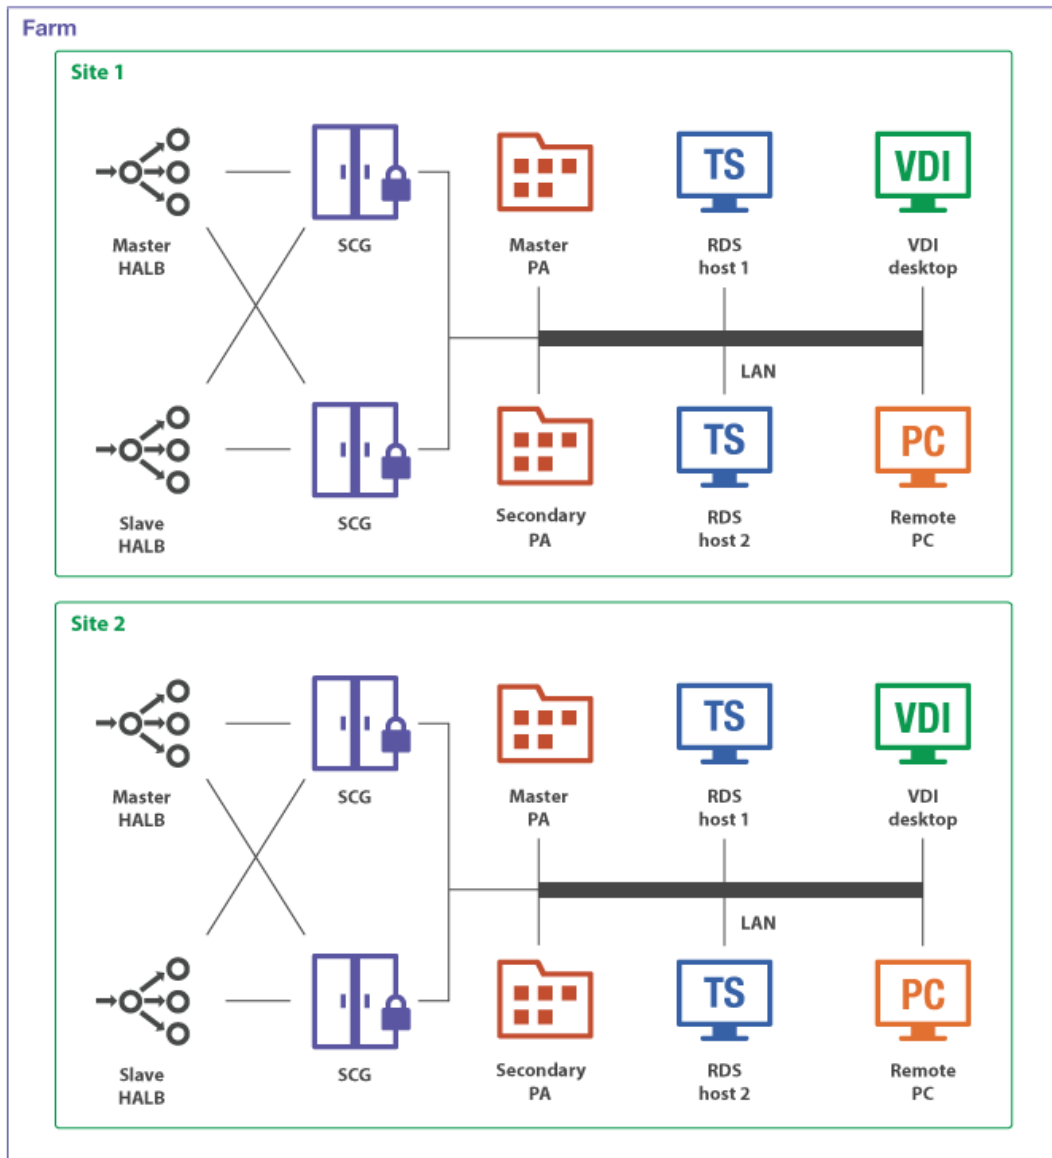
Farm

Site 1

Master HALB

SCG

TS

VDI

Master PA

RDS host 1

VDI desktop

LAN

TS

PC

Slave HALB

SCG

Secondary PA

RDS host 2

Remote PC

Site 2

Master HALB

SCG

TS

VDI

Master PA

RDS host 1

VDI desktop

LAN

TS

PC

Slave HALB

SCG

Secondary PA

RDS host 2

Remote PC